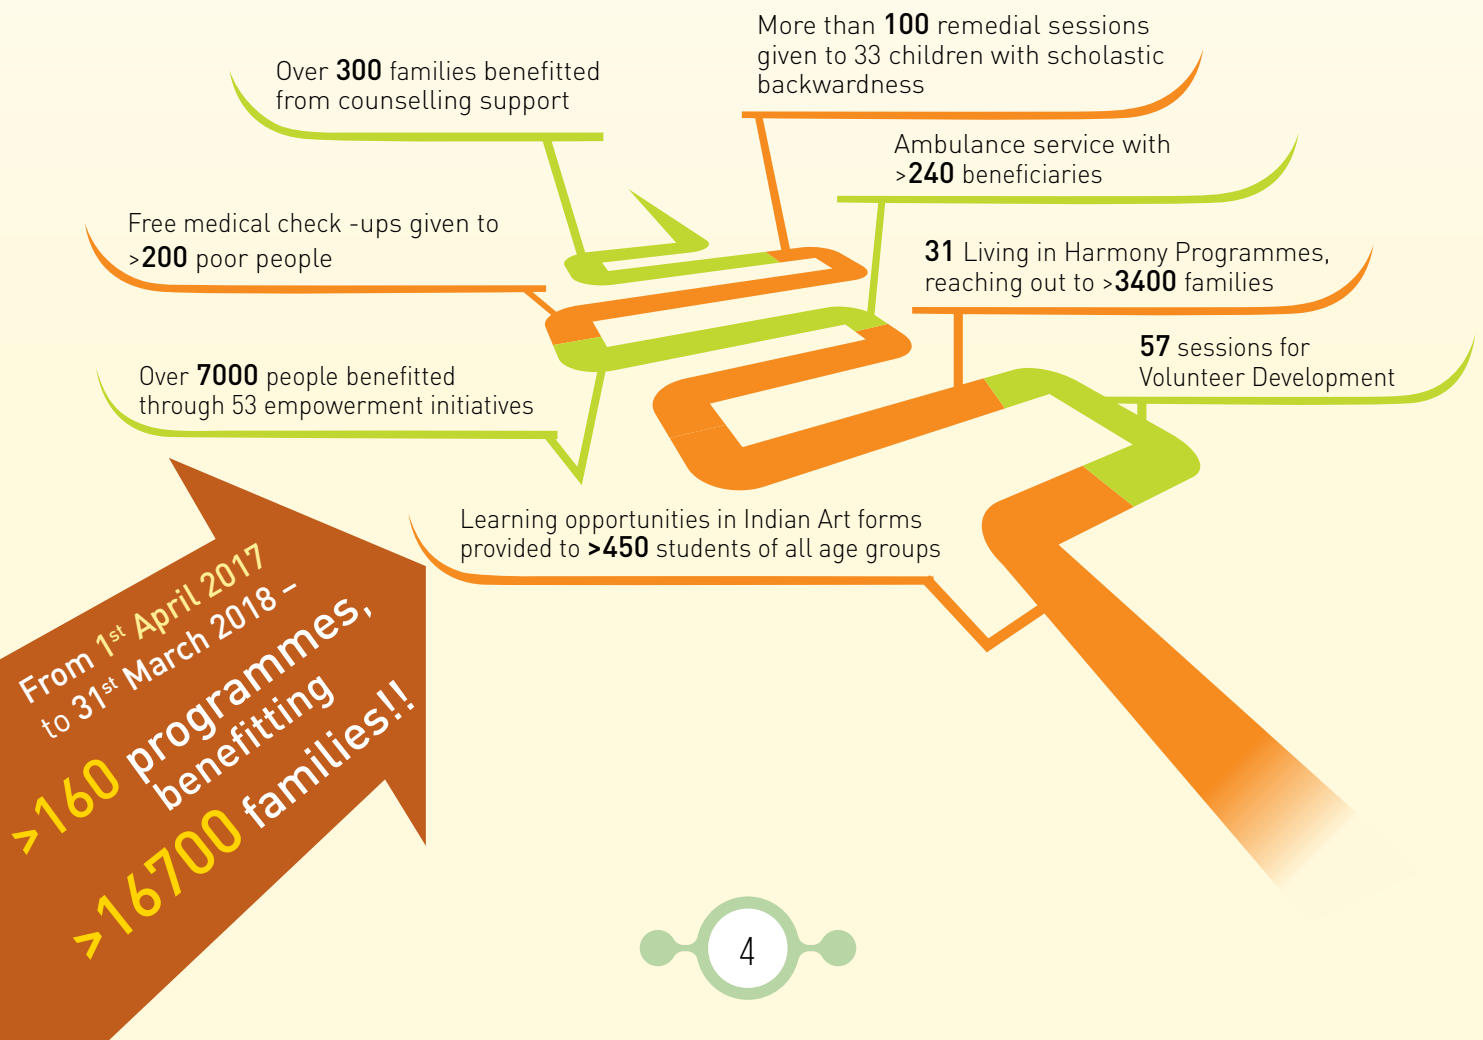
More than **100** remedial sessions given to 33 children with scholastic backwardness

Over **300** families benefitted from counselling support

Ambulance service with >**240** beneficiaries

Free medical check -ups given to >**200** poor people

**31** Living in Harmony Programmes, reaching out to >**3400** families

**57** sessions for Volunteer Development

Over **7000** people benefitted through 53 empowerment initiatives

Learning opportunities in Indian Art forms provided to **>450** students of all age groups

From 1$^{st}$ April 2017 to 31$^{st}$ March 2018 – >160 programmes, benefitting >16700 families!!

4